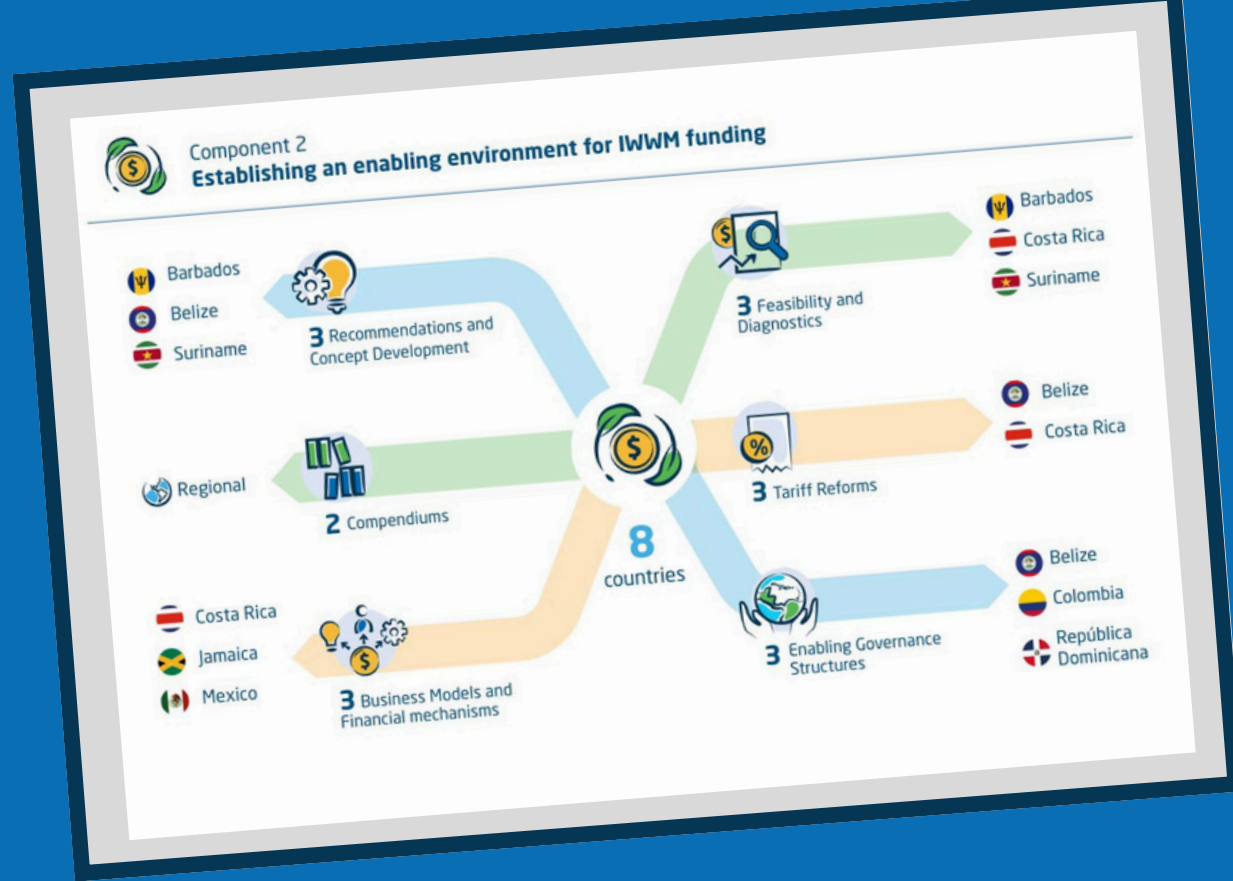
Component 2
Establishing an enabling environment for IWWM funding

Barbados
Belize
Suriname

3 Recommendations and Concept Development

Regional

2 Compendiums

Costa Rica
Jamaica
Mexico

3 Business Models and Financial mechanisms

8 countries

3 Feasibility and Diagnostics

Barbados
Costa Rica
Suriname

3 Tariff Reforms

Belize
Costa Rica

3 Enabling Governance Structures

Belize
Colombia
República Dominicana